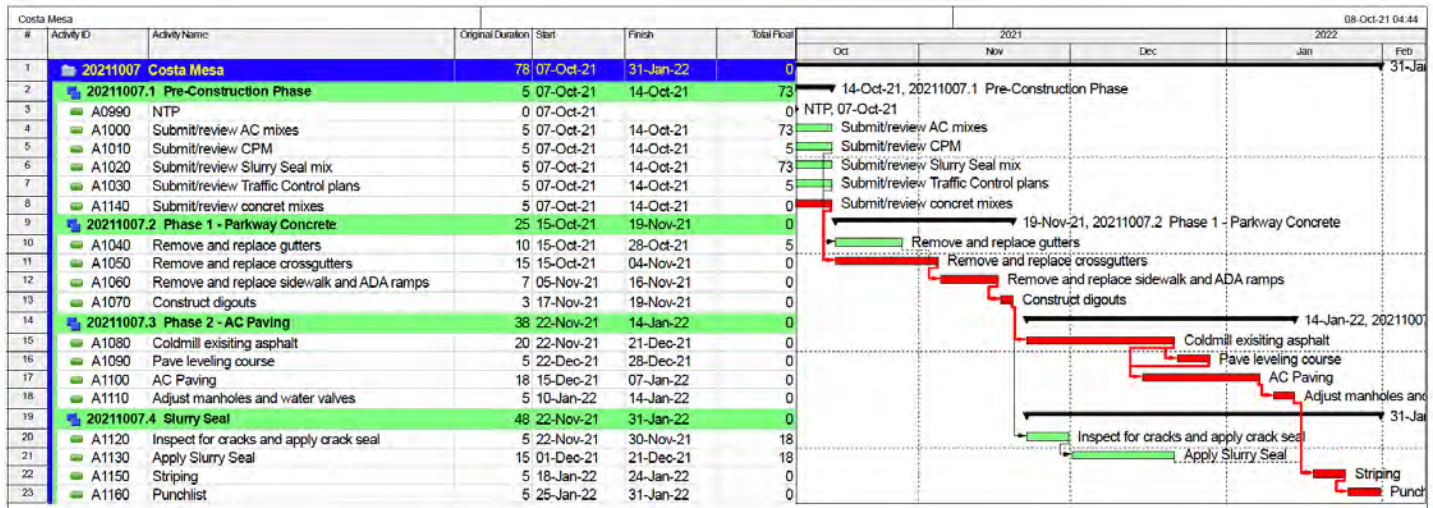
Costa Mesa | 08-Oct-21 04:44

| # | Activity ID | Activity Name | Original Duration | Start | Finish | Total Float |
|---|---|---|---|---|---|---|
| 1 | 20211007 Costa Mesa | | 78 | 07-Oct-21 | 31-Jan-22 | 0 |
| 2 | 20211007.1 Pre-Construction Phase | | 5 | 07-Oct-21 | 14-Oct-21 | 73 |
| 3 | A0990 | NTP | 0 | 07-Oct-21 | | 0 |
| 4 | A1000 | Submit/review AC mixes | 5 | 07-Oct-21 | 14-Oct-21 | 73 |
| 5 | A1010 | Submit/review CPM | 5 | 07-Oct-21 | 14-Oct-21 | 5 |
| 6 | A1020 | Submit/review Slurry Seal mix | 5 | 07-Oct-21 | 14-Oct-21 | 73 |
| 7 | A1030 | Submit/review Traffic Control plans | 5 | 07-Oct-21 | 14-Oct-21 | 5 |
| 8 | A1140 | Submit/review concret mixes | 5 | 07-Oct-21 | 14-Oct-21 | 0 |
| 9 | 20211007.2 Phase 1 - Parkway Concrete | | 25 | 15-Oct-21 | 19-Nov-21 | 0 |
| 10 | A1040 | Remove and replace gutters | 10 | 15-Oct-21 | 28-Oct-21 | 5 |
| 11 | A1050 | Remove and replace crossgutters | 15 | 15-Oct-21 | 04-Nov-21 | 0 |
| 12 | A1060 | Remove and replace sidewalk and ADA ramps | 7 | 05-Nov-21 | 16-Nov-21 | 0 |
| 13 | A1070 | Construct digouts | 3 | 17-Nov-21 | 19-Nov-21 | 0 |
| 14 | 20211007.3 Phase 2 - AC Paving | | 38 | 22-Nov-21 | 14-Jan-22 | 0 |
| 15 | A1080 | Coldmill exisiting asphalt | 20 | 22-Nov-21 | 21-Dec-21 | 0 |
| 16 | A1090 | Pave leveling course | 5 | 22-Dec-21 | 28-Dec-21 | 0 |
| 17 | A1100 | AC Paving | 18 | 15-Dec-21 | 07-Jan-22 | 0 |
| 18 | A1110 | Adjust manholes and water valves | 5 | 10-Jan-22 | 14-Jan-22 | 0 |
| 19 | 20211007.4 Slurry Seal | | 48 | 22-Nov-21 | 31-Jan-22 | 0 |
| 20 | A1120 | Inspect for cracks and apply crack seal | 5 | 22-Nov-21 | 30-Nov-21 | 18 |
| 21 | A1130 | Apply Slurry Seal | 15 | 01-Dec-21 | 21-Dec-21 | 18 |
| 22 | A1150 | Striping | 5 | 18-Jan-22 | 24-Jan-22 | 0 |
| 23 | A1160 | Punchlist | 5 | 25-Jan-22 | 31-Jan-22 | 0 |

2021 | 2022
Oct | Nov | Dec | Jan | Feb

31-Ja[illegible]
14-Oct-21, 20211007.1 Pre-Construction Phase
NTP, 07-Oct-21
Submit/review AC mixes
Submit/review CPM
Submit/review Slurry Seal mix
Submit/review Traffic Control plans
Submit/review concret mixes
19-Nov-21, 20211007.2 Phase 1 - Parkway Concrete
Remove and replace gutters
Remove and replace crossgutters
Remove and replace sidewalk and ADA ramps
Construct digouts
14-Jan-22, 2021100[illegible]
Coldmill exisiting asphalt
Pave leveling course
AC Paving
Adjust manholes and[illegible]
31-Ja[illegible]
Inspect for cracks and apply crack seal
Apply Slurry Seal
Striping
Punch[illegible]